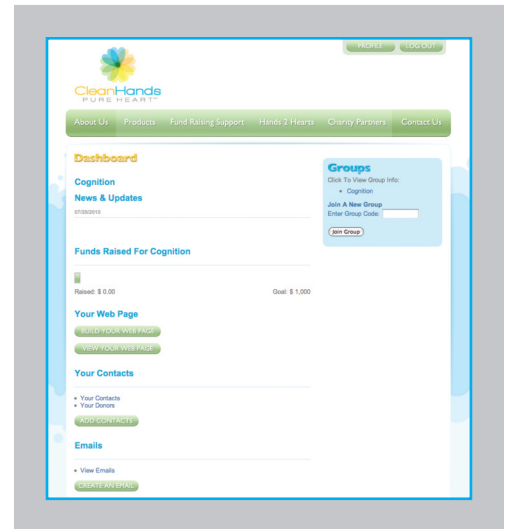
PROFILE LOG OUT

CleanHands
PURE HEART™

About Us | Products | Fund Raising Support | Hands 2 Hearts | Charity Partners | Contact Us

Dashboard

Cognition

News & Updates

07/20/2010

Funds Raised For Cognition

Raised: $ 0.00

Goal: $ 1,000

Your Web Page

BUILD YOUR WEB PAGE

VIEW YOUR WEB PAGE

Your Contacts

- Your Contacts
- Your Donors

ADD CONTACTS

Emails

- View Emails

CREATE AN EMAIL

Groups

Click To View Group Info:

- Cognition

Join A New Group

Enter Group Code:

Join Group